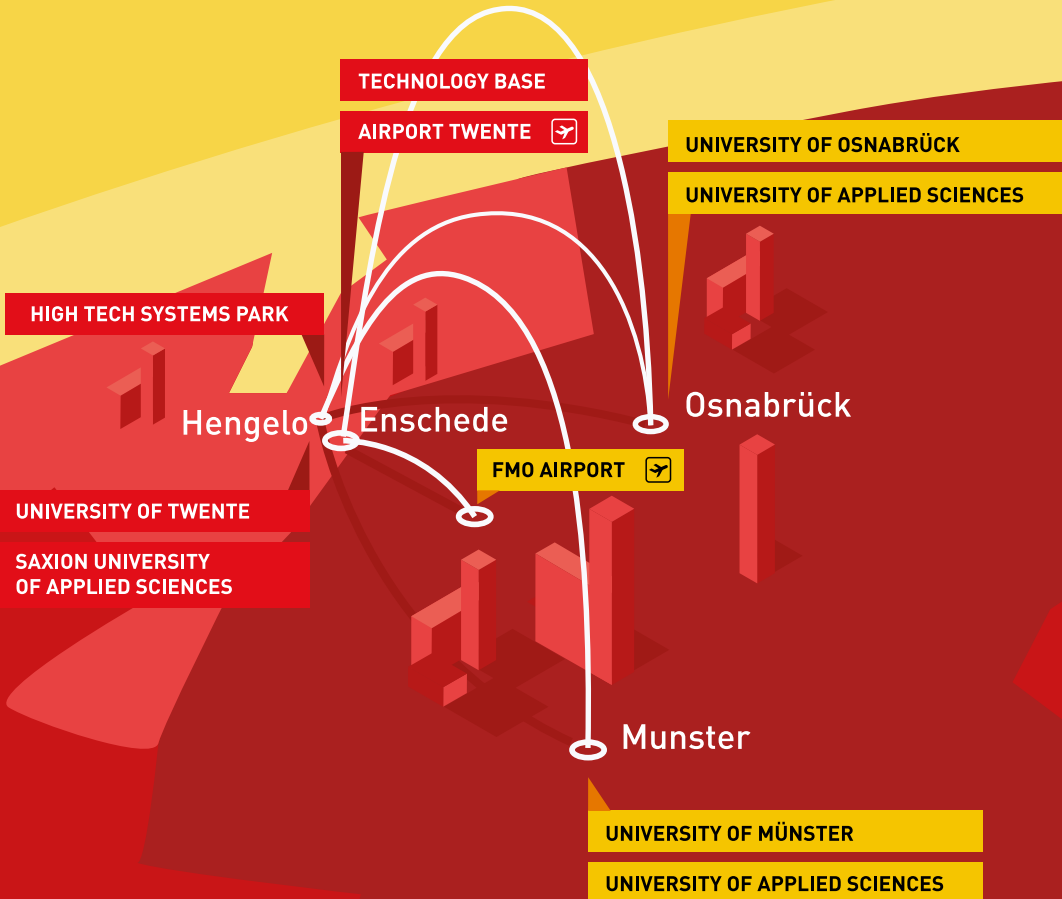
TECHNOLOGY BASE

AIRPORT TWENTE

UNIVERSITY OF OSNABRÜCK

UNIVERSITY OF APPLIED SCIENCES

HIGH TECH SYSTEMS PARK

Hengelo

Enschede

Osnabrück

FMO AIRPORT

UNIVERSITY OF TWENTE

SAXION UNIVERSITY OF APPLIED SCIENCES

Munster

UNIVERSITY OF MÜNSTER

UNIVERSITY OF APPLIED SCIENCES